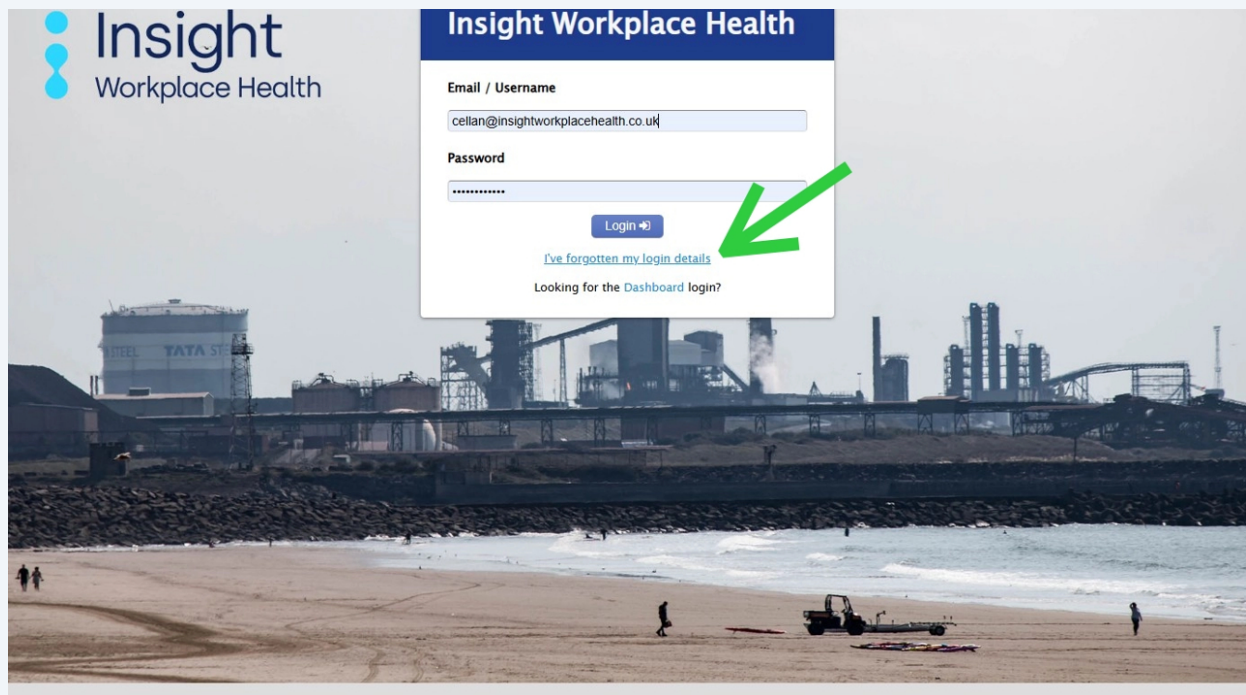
Insight
Workplace Health

Insight Workplace Health

Email / Username

cellan@insightworkplacehealth.co.uk

Password

••••••••••••

Login

I've forgotten my login details

Looking for the Dashboard login?

STEEL TATA ST